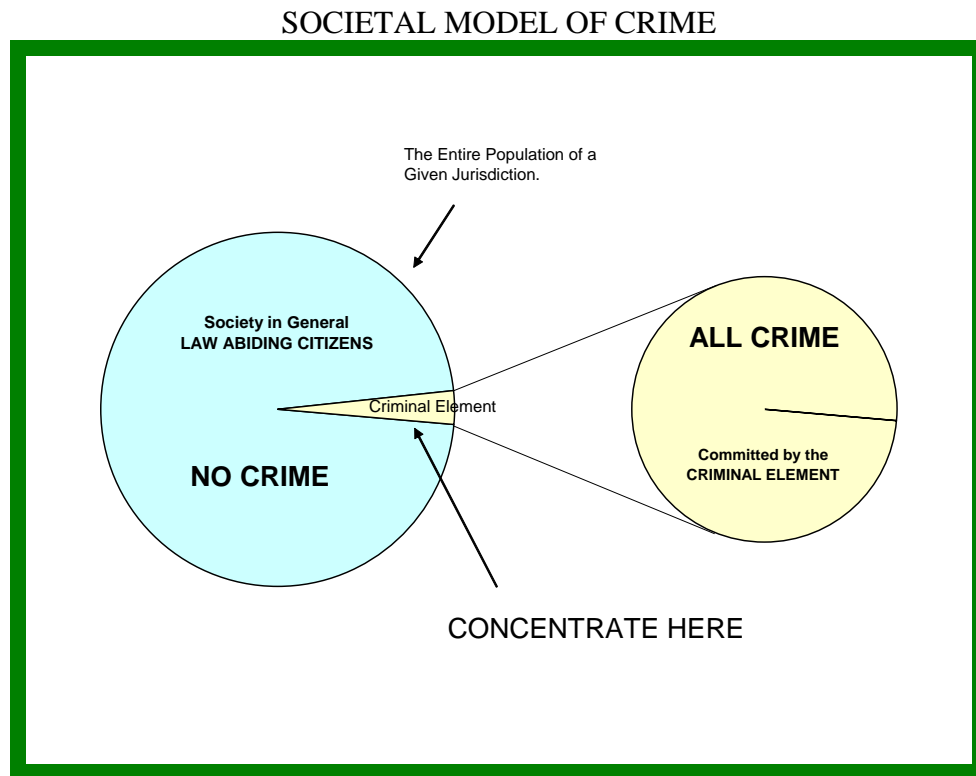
SOCIETAL MODEL OF CRIME

The Entire Population of a Given Jurisdiction.

Society in General
LAW ABIDING CITIZENS

Criminal Element

NO CRIME

ALL CRIME

Committed by the
CRIMINAL ELEMENT

CONCENTRATE HERE